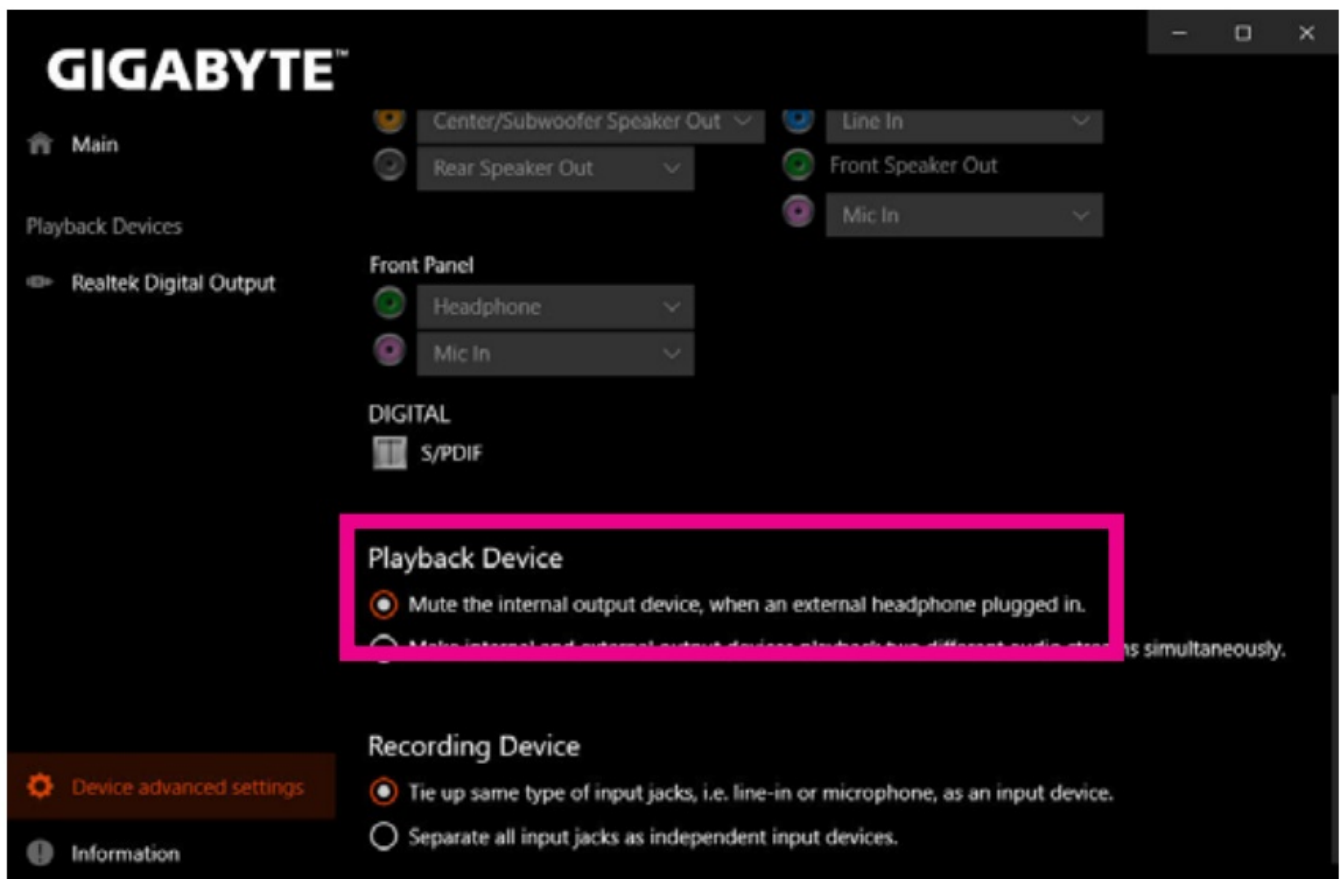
GIGABYTE™

Main

Playback Devices

Realtek Digital Output

Center/Subwoofer Speaker Out
Rear Speaker Out
Line In
Front Speaker Out
Mic In

Front Panel
Headphone
Mic In

DIGITAL
S/PDIF

Playback Device
Mute the internal output device, when an external headphone plugged in.
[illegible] ns simultaneously.

Recording Device
Tie up same type of input jacks, i.e. line-in or microphone, as an input device.
Separate all input jacks as independent input devices.

Device advanced settings

Information